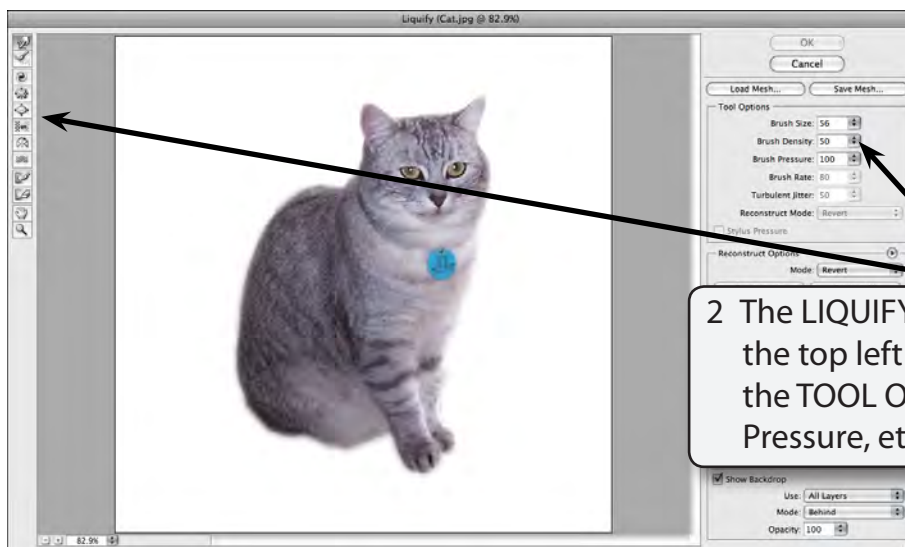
Liquify (Cat.jpg @ 82.9%)

OK

Cancel

Load Mesh...

Save Mesh...

Tool Options

Brush Size: 56

Brush Density: 50

Brush Pressure: 100

Brush Rate: 80

Turbulent Jitter: 50

Reconstruct Mode: Revert

Stylus Pressure

Reconstruct Options

Mode: Revert

2 The LIQUIFY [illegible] the top left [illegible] the TOOL O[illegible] Pressure, et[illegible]

Show Backdrop

Use: All Layers

Mode: Behind

Opacity: 100

82.9%